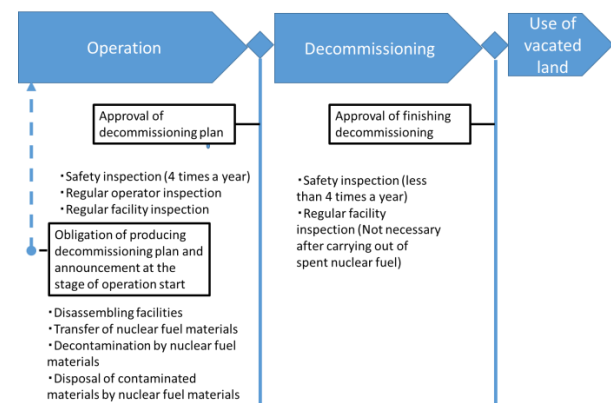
Operation

Decommissioning

Use of vacated land

Approval of decommissioning plan

Approval of finishing decommissioning

・Safety inspection (4 times a year)
・Regular operator inspection
・Regular facility inspection

・Safety inspection (less than 4 times a year)
・Regular facility inspection (Not necessary after carrying out of spent nuclear fuel)

Obligation of producing decommissioning plan and announcement at the stage of operation start

・Disassembling facilities
・Transfer of nuclear fuel materials
・Decontamination by nuclear fuel materials
・Disposal of contaminated materials by nuclear fuel materials